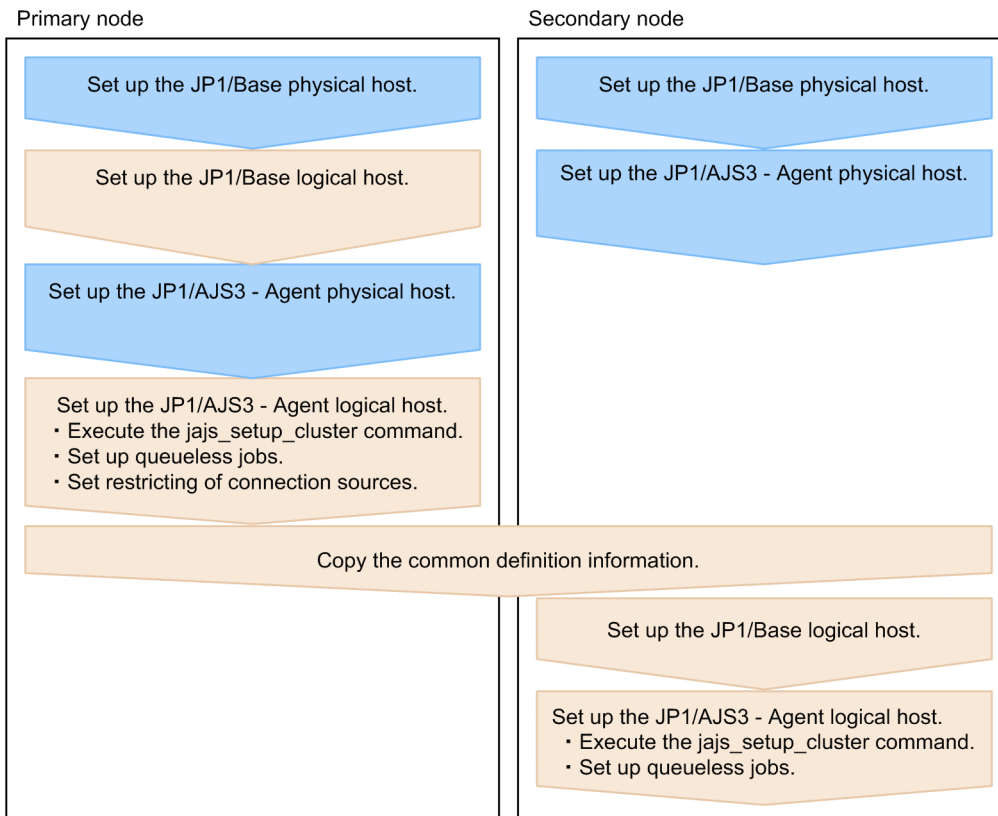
Primary node

Set up the JP1/Base physical host.

Set up the JP1/Base logical host.

Set up the JP1/AJS3 - Agent physical host.

Set up the JP1/AJS3 - Agent logical host.
・Execute the jajs_setup_cluster command.
・Set up queueless jobs.
・Set restricting of connection sources.

Secondary node

Set up the JP1/Base physical host.

Set up the JP1/AJS3 - Agent physical host.

Copy the common definition information.

Set up the JP1/Base logical host.

Set up the JP1/AJS3 - Agent logical host.
・Execute the jajs_setup_cluster command.
・Set up queueless jobs.